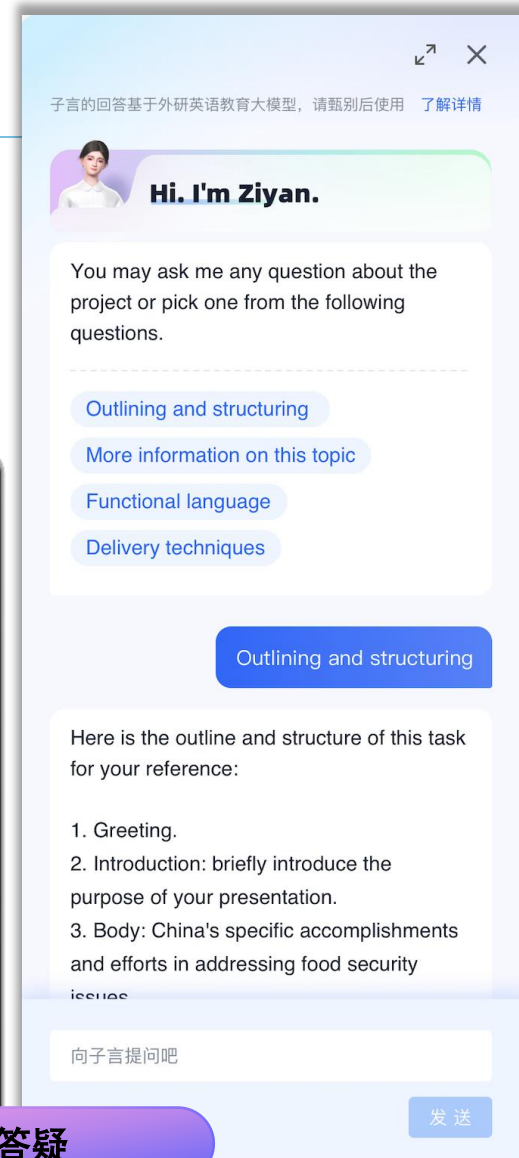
子言的回答基于外研英语教育大模型，请甄别后使用 了解详情

Hi. I'm Ziyan.

You may ask me any question about the project or pick one from the following questions.

Outlining and structuring

More information on this topic

Functional language

Delivery techniques

Outlining and structuring

Here is the outline and structure of this task for your reference:

1. Greeting.
2. Introduction: briefly introduce the purpose of your presentation.
3. Body: China's specific accomplishments and efforts in addressing food security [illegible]

向子言提问吧

发送

答疑